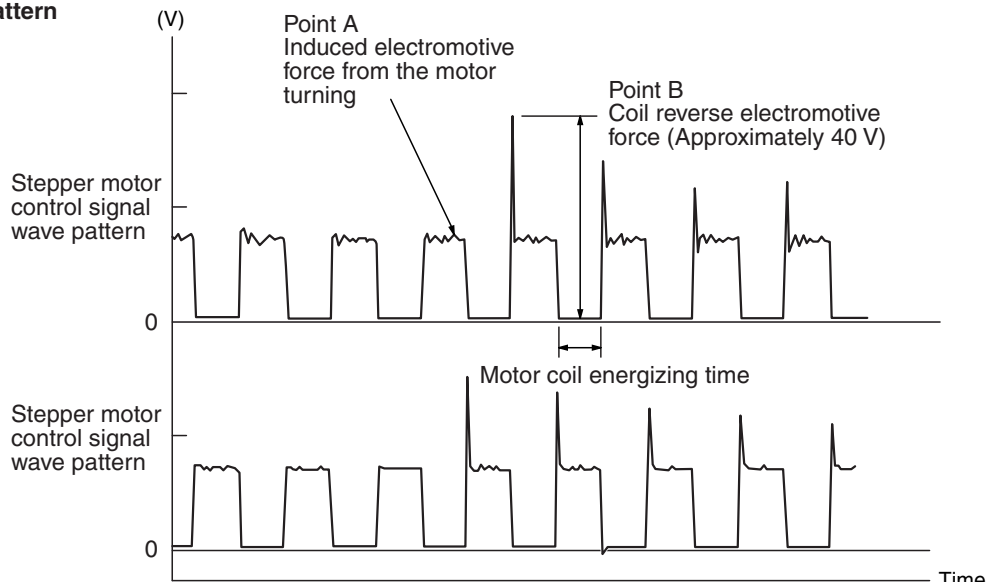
attern

(V)

Point A
Induced electromotive force from the motor turning

Point B
Coil reverse electromotive force (Approximately 40 V)

Stepper motor control signal wave pattern

0

Motor coil energizing time

Stepper motor control signal wave pattern

0

Time